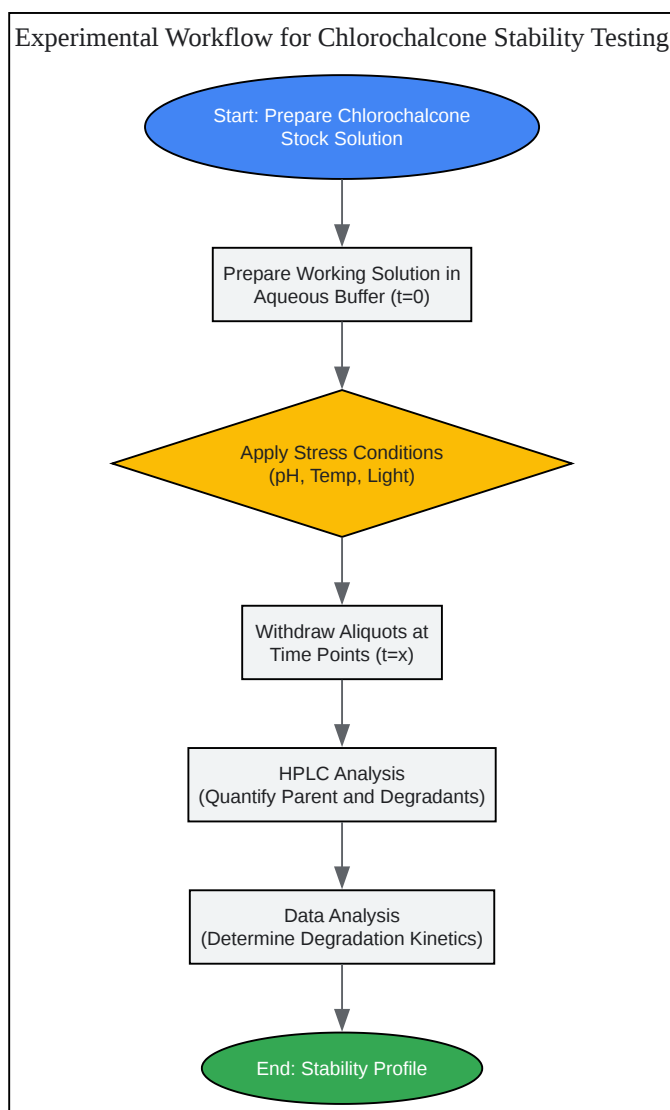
Experimental Workflow for Chlorochalcone Stability Testing

Start: Prepare Chlorochalcone Stock Solution

Prepare Working Solution in Aqueous Buffer (t=0)

Apply Stress Conditions (pH, Temp, Light)

Withdraw Aliquots at Time Points (t=x)

HPLC Analysis (Quantify Parent and Degradants)

Data Analysis (Determine Degradation Kinetics)

End: Stability Profile